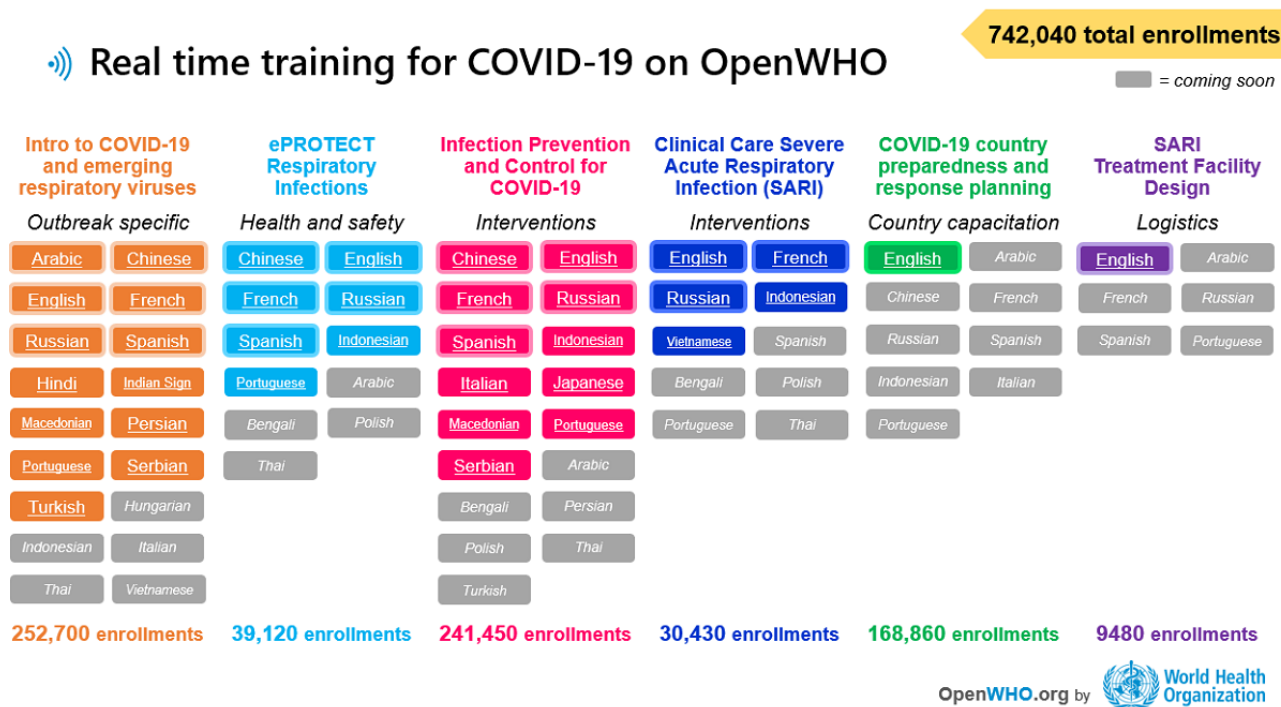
Real time training for COVID-19 on OpenWHO

742,040 total enrollments

= coming soon

Intro to COVID-19 and emerging respiratory viruses
Outbreak specific
Arabic
Chinese
English
French
Russian
Spanish
Hindi
Indian Sign
Macedonian
Persian
Portuguese
Serbian
Turkish
Hungarian
Indonesian
Italian
Thai
Vietnamese
252,700 enrollments

ePROTECT Respiratory Infections
Health and safety
Chinese
English
French
Russian
Spanish
Indonesian
Portuguese
Arabic
Bengali
Polish
Thai
39,120 enrollments

Infection Prevention and Control for COVID-19
Interventions
Chinese
English
French
Russian
Spanish
Indonesian
Italian
Japanese
Macedonian
Portuguese
Serbian
Arabic
Bengali
Persian
Polish
Thai
Turkish
241,450 enrollments

Clinical Care Severe Acute Respiratory Infection (SARI)
Interventions
English
French
Russian
Indonesian
Vietnamese
Spanish
Bengali
Polish
Portuguese
Thai
30,430 enrollments

COVID-19 country preparedness and response planning
Country capacitation
English
Arabic
Chinese
French
Russian
Spanish
Indonesian
Italian
Portuguese
168,860 enrollments

SARI Treatment Facility Design
Logistics
English
Arabic
French
Russian
Spanish
Portuguese
9480 enrollments

OpenWHO.org by World Health Organization